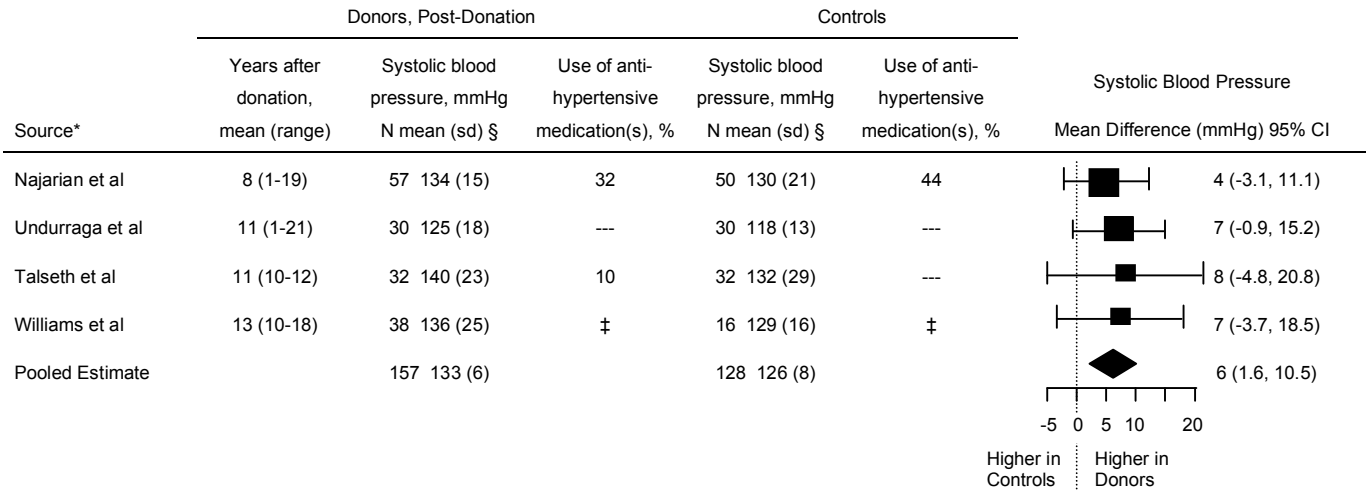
| | Donors, Post-Donation | | | Controls | | |
|---|---|---|---|---|---|---|
| Source* | Years after donation, mean (range) | Systolic blood pressure, mmHg N mean (sd) § | Use of anti-hypertensive medication(s), % | Systolic blood pressure, mmHg N mean (sd) § | Use of anti-hypertensive medication(s), % | Systolic Blood Pressure Mean Difference (mmHg) 95% CI |
| Najarian et al | 8 (1-19) | 57 134 (15) | 32 | 50 130 (21) | 44 | 4 (-3.1, 11.1) |
| Undurraga et al | 11 (1-21) | 30 125 (18) | --- | 30 118 (13) | --- | 7 (-0.9, 15.2) |
| Talseth et al | 11 (10-12) | 32 140 (23) | 10 | 32 132 (29) | --- | 8 (-4.8, 20.8) |
| Williams et al | 13 (10-18) | 38 136 (25) | ‡ | 16 129 (16) | ‡ | 7 (-3.7, 18.5) |
| Pooled Estimate | | 157 133 (6) | | 128 126 (8) | | 6 (1.6, 10.5) |

-5 0 5 10 20

Higher in Controls

Higher in Donors